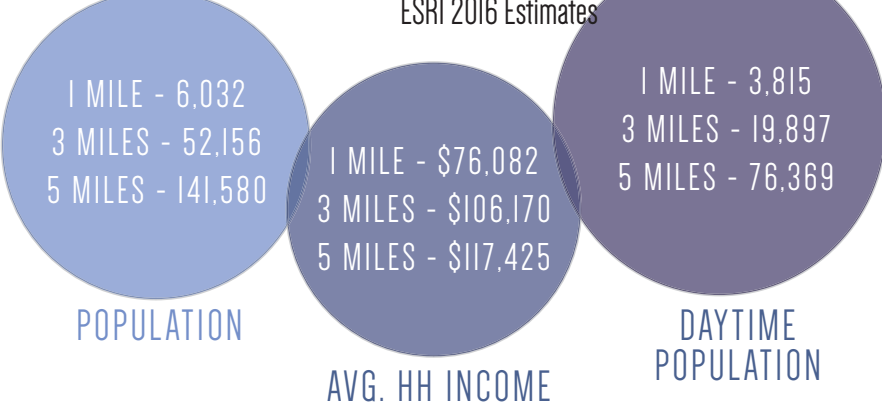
ESRI 2016 Estimates

1 MILE - 6,032
3 MILES - 52,156
5 MILES - 141,580

POPULATION

1 MILE - $76,082
3 MILES - $106,170
5 MILES - $117,425

AVG. HH INCOME

1 MILE - 3,815
3 MILES - 19,897
5 MILES - 76,369

DAYTIME POPULATION